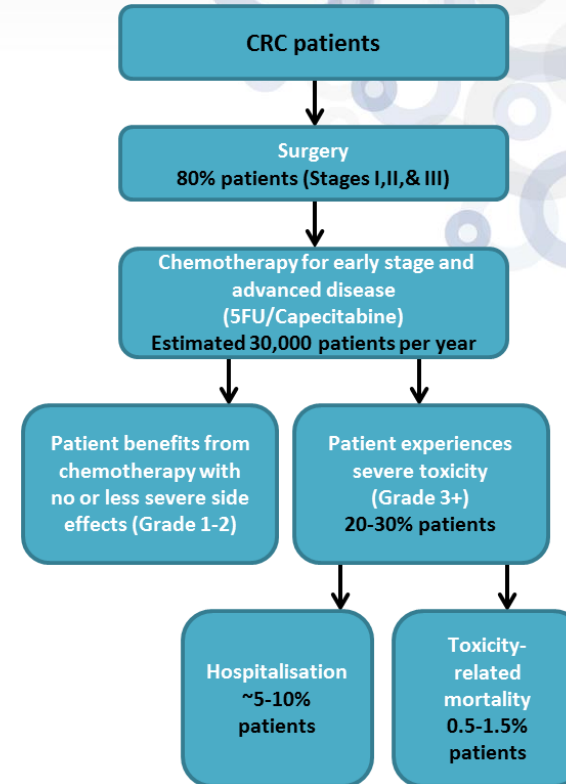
CRC patients

Surgery
80% patients (Stages I,II,& III)

Chemotherapy for early stage and advanced disease
(5FU/Capecitabine)
Estimated 30,000 patients per year

Patient benefits from chemotherapy with no or less severe side effects (Grade 1-2)

Patient experiences severe toxicity
(Grade 3+)
20-30% patients

Hospitalisation
~5-10% patients

Toxicity-related mortality
0.5-1.5% patients